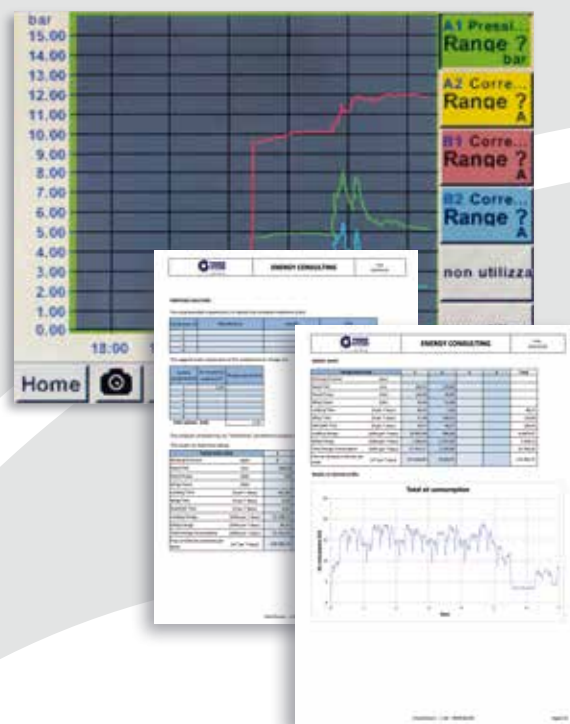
bar
15.00
14.00
13.00
12.00
11.00
10.00
9.00
8.00
7.00
6.00
5.00
4.00
3.00
2.00
1.00
0.00

18:00

Home

A1 Pressi...
Range ?
bar

A2 Corre...
Range ?
A

B1 Corre...
Range ?
A

B2 Corre...
Range ?
A

non utilizza

ENERGY CONSULTING

ENERGY CONSULTING

Total air consumption